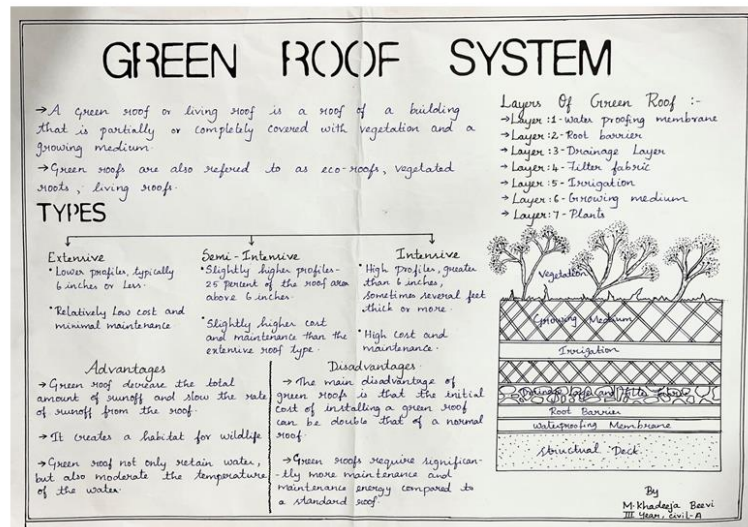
GREEN ROOF SYSTEM

→ A green roof or living roof is a roof of a building that is partially or completely covered with vegetation and a growing medium.

→ Green roofs are also refered to as eco-roofs, vegetated roofs, living roofs.

TYPES

Extensive
• Lower profiles, typically 6 inches or less.

• Relatively low cost and minimal maintenance

Semi-Intensive
• Slightly higher profiles - 25 percent of the roof area above 6 inches.

• Slightly higher cost and maintenance than the extensive roof type.

Intensive
• High profiles, greater than 6 inches, sometimes several feet thick or more.

• High cost and maintenance.

Advantages
→ Green roof decrease the total amount of runoff and slow the rate of runoff from the roof.

→ It creates a habitat for wildlife

→ Green roof not only retain water, but also moderate the temperature of the water.

Disadvantages
→ The main disadvantage of green roofs is that the initial cost of installing a green roof can be double that of a normal roof.

→ Green roofs require significantly more maintenance and maintenance energy compared to a standard roof.

Layers Of Green Roof :-
→ Layer : 1 - Water proofing membrane
→ Layer : 2 - Root barrier
→ Layer : 3 - Drainage Layer
→ Layer : 4 - Filter fabric
→ Layer : 5 - Irrigation
→ Layer : 6 - Growing medium
→ Layer : 7 - Plants

Vegetation
Growing Medium
Irrigation
Drainage Layer and Filter Fabric
Root Barrier
waterproofing Membrane
Structural Deck

By
M. Khadeeja Beevi
III Year, Civil-A